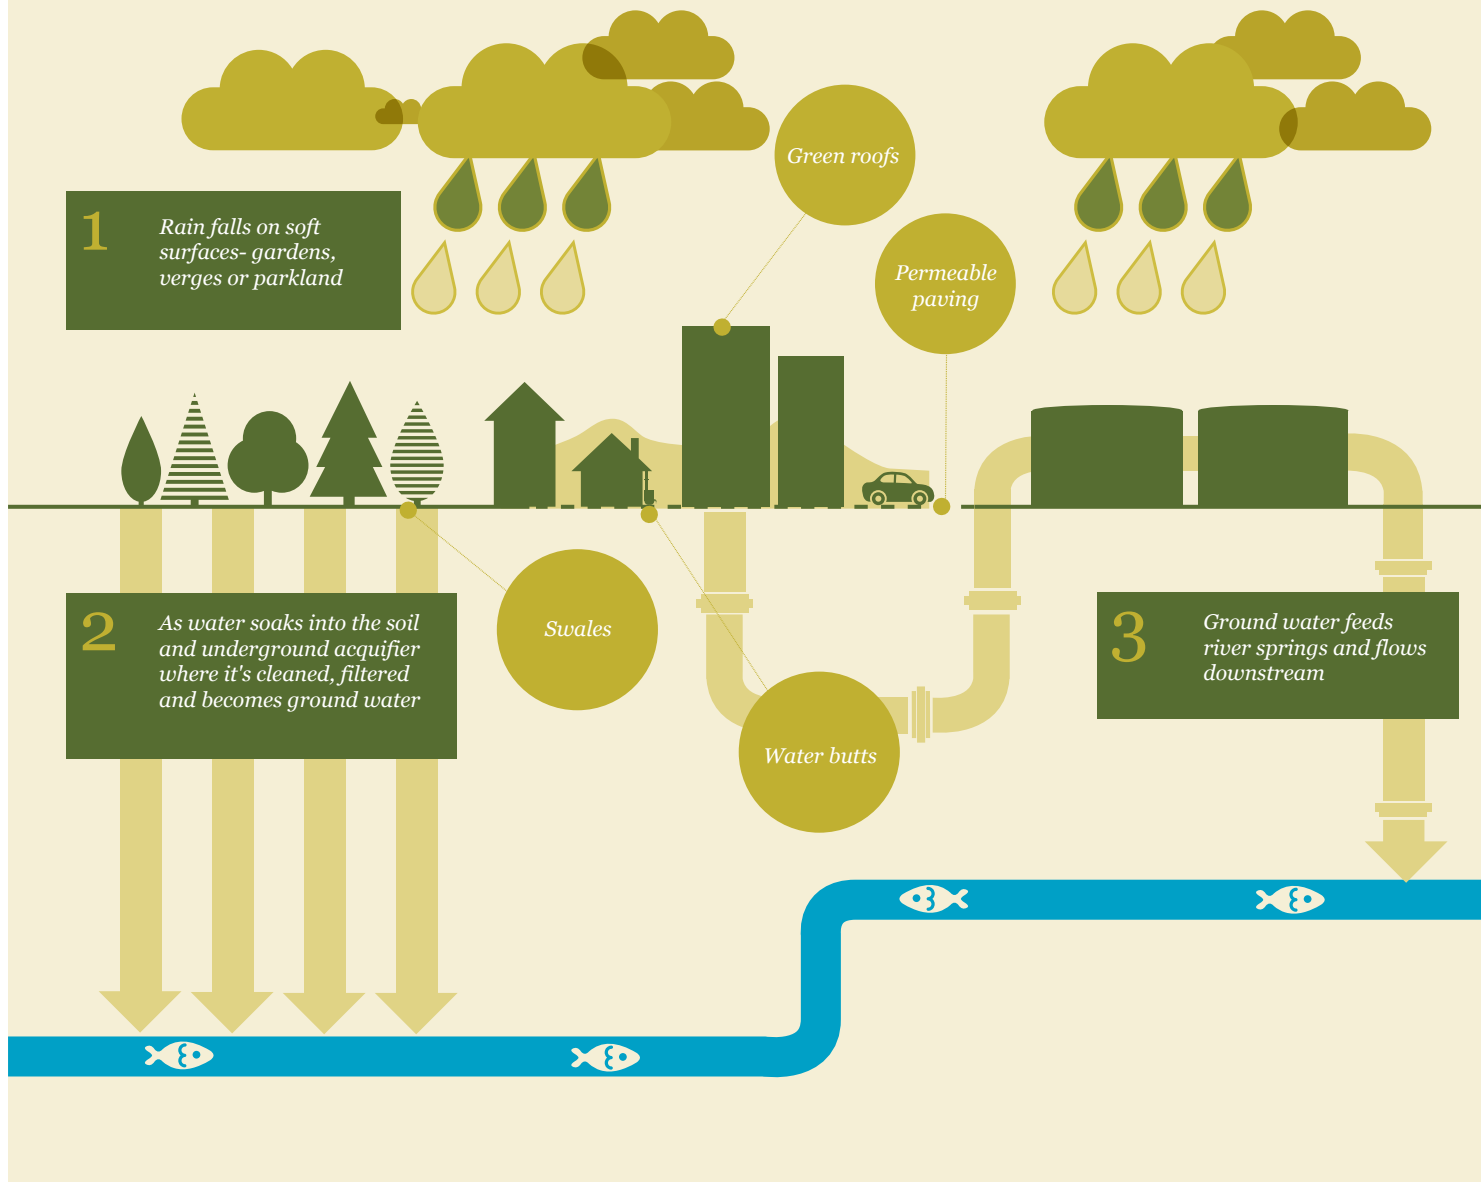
1 Rain falls on soft surfaces- gardens, verges or parkland

Green roofs

Permeable paving

2 As water soaks into the soil and underground acquifier where it's cleaned, filtered and becomes ground water

Swales

Water butts

3 Ground water feeds river springs and flows downstream